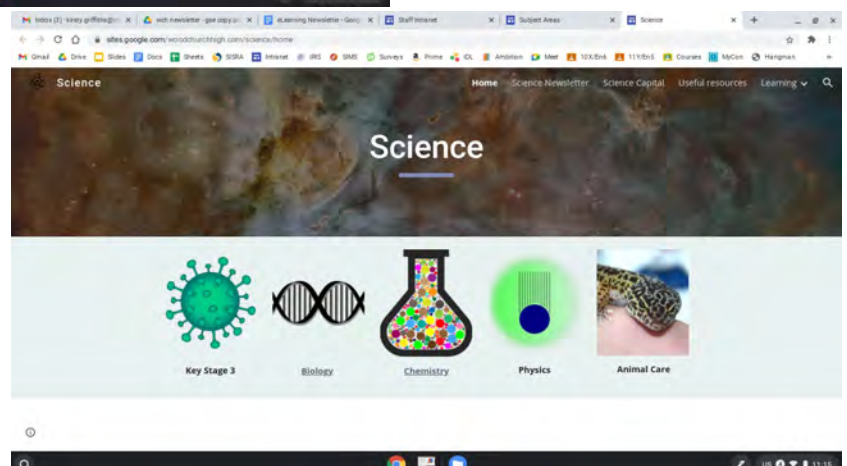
Inbox (3) - kirsty.griffiths@... ×
wch newsletter - gse copy.pn... ×
eLearning Newsletter - Goog... ×
Staff Intranet ×
Subject Areas ×
Science ×
+

sites.google.com/woodchurchhigh.com/science/home

Gmail Drive Slides Docs Sheets SISRA Intranet IRIS SIMS Surveys Prime iOL Ambition Meet 10X/En6 11Y/En5 Courses MyCon Hangman

Science

Home Science Newsletter Science Capital Useful resources Learning

Science

Key Stage 3

Biology

Chemistry

Physics

Animal Care

US 11:15